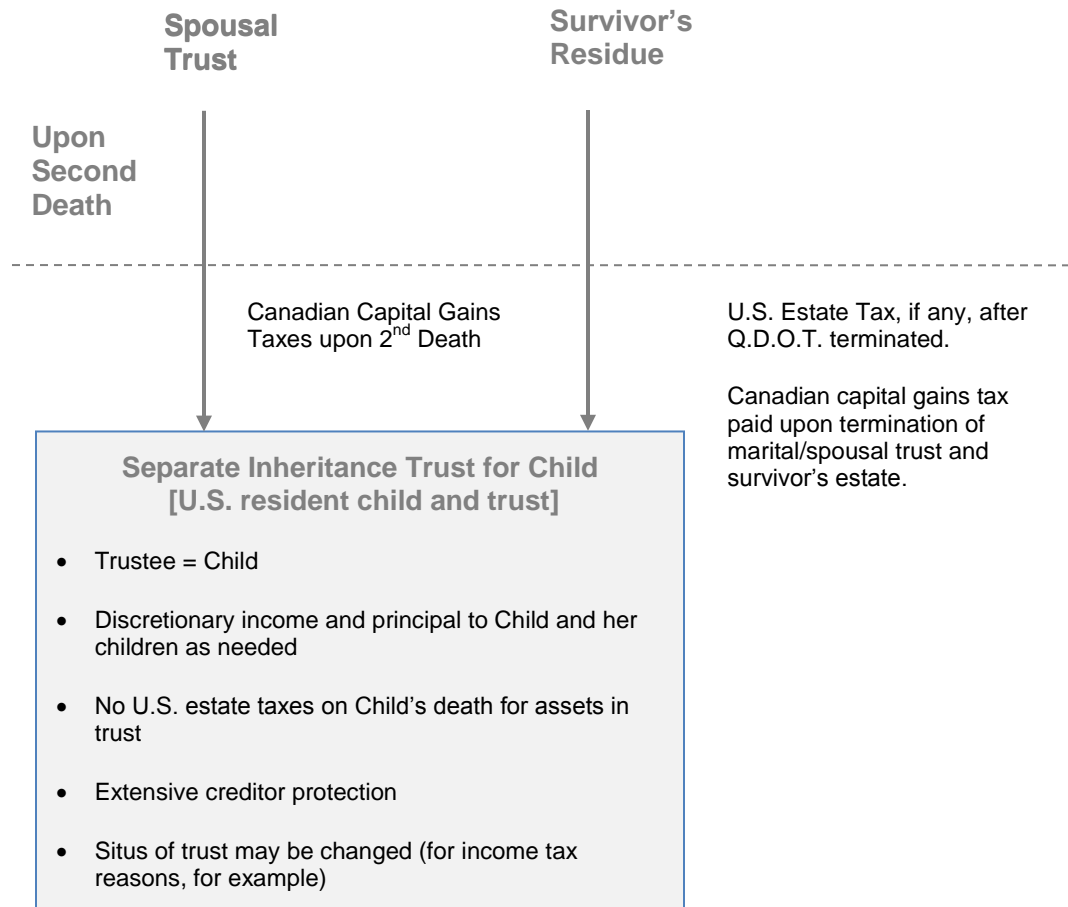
Spousal Trust

Survivor's Residue

Upon Second Death

Canadian Capital Gains Taxes upon 2$^{nd}$ Death

U.S. Estate Tax, if any, after Q.D.O.T. terminated.

Canadian capital gains tax paid upon termination of marital/spousal trust and survivor's estate.

Separate Inheritance Trust for Child [U.S. resident child and trust]

- Trustee = Child
- Discretionary income and principal to Child and her children as needed
- No U.S. estate taxes on Child's death for assets in trust
- Extensive creditor protection
- Situs of trust may be changed (for income tax reasons, for example)